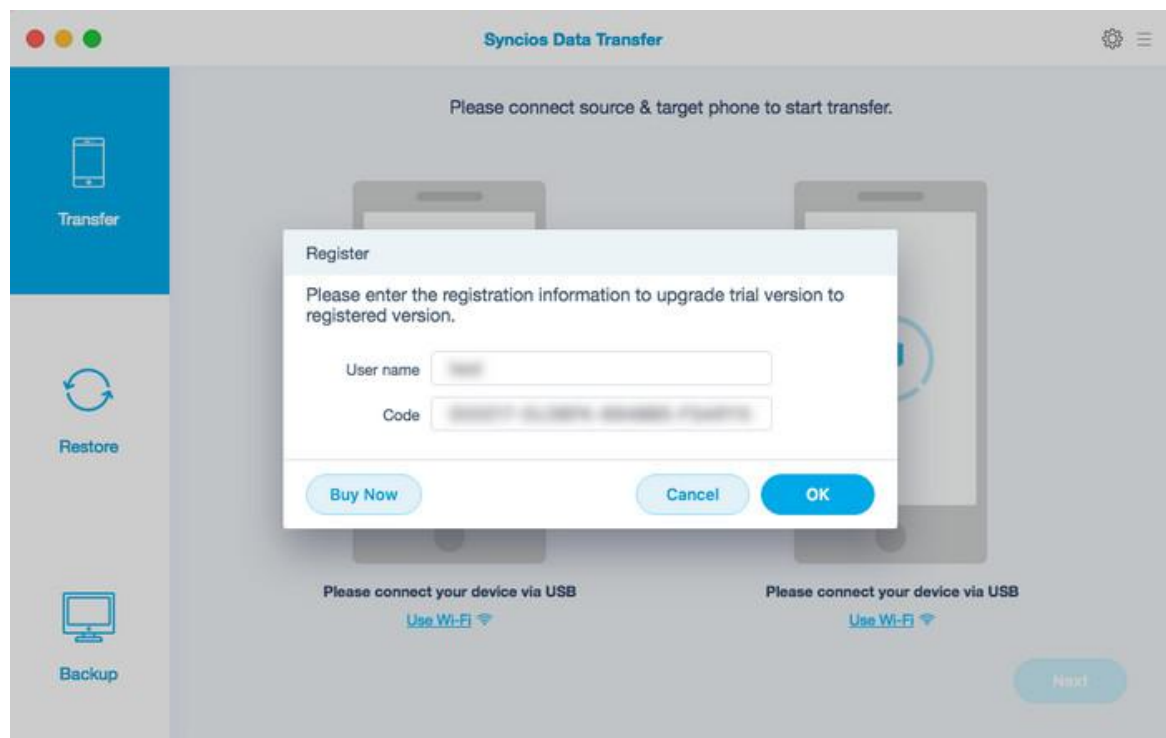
Syncios Data Transfer

Transfer

Restore

Backup

Please connect source & target phone to start transfer.

Register

Please enter the registration information to upgrade trial version to registered version.

User name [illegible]

Code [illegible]

Buy Now

Cancel

OK

Please connect your device via USB

Use Wi-Fi

Please connect your device via USB

Use Wi-Fi

Next